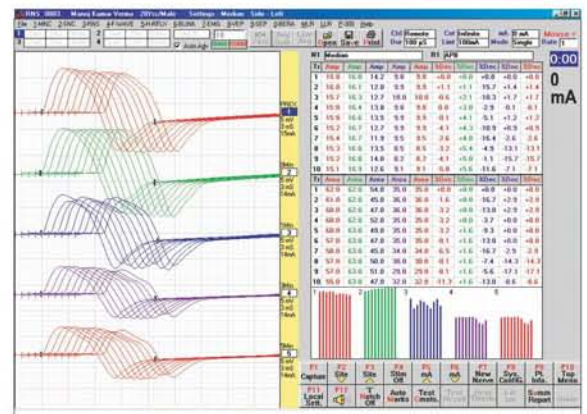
RNS 8803 Menu Name Version Settings Median Side Left

File 1 MNC 2 SNC 3 RNS 4 F-WAVE 5 H-REFLX 6 BLINK 7 SNC 8 EMG 9 SEP 0 BERA MLR LLR P300 Help

Ctrl Remote Dur 100 µS

Ctrl Infinite Limit 100mA

mA 0 mA Mode Single

Measure Rate 1

0:00

0 mA

R1 Median R1 APB

| Tr | Amp | Amp | Amp | Amp | Amp | %Dec | %Dec | %Dec | %Dec | %Dec |
|---|---|---|---|---|---|---|---|---|---|---|
| 1 | 15.9 | 16.0 | 14.2 | 9.8 | 9.8 | +0.0 | +0.0 | +0.0 | +0.0 | +0.0 |
| 2 | 16.0 | 16.1 | 12.0 | 9.9 | 9.8 | +1.1 | +1.1 | 15.7 | +1.4 | +1.4 |
| 3 | 15.9 | 16.3 | 12.7 | 10.0 | 10.0 | -0.6 | +2.1 | -10.3 | +1.7 | +1.7 |
| 4 | 15.9 | 16.4 | 13.8 | 9.6 | 9.8 | 0.0 | +3.0 | -2.9 | 0.1 | 0.1 |
| 5 | 15.8 | 16.6 | 13.5 | 9.9 | 9.9 | -0.1 | +4.1 | -5.1 | +1.2 | +1.2 |
| 6 | 15.2 | 16.7 | 12.7 | 9.9 | 9.9 | -4.1 | +4.3 | -10.9 | +0.9 | +0.9 |
| 7 | 15.4 | 16.7 | 11.9 | 9.5 | 9.5 | -2.6 | +4.8 | -16.4 | -2.6 | -2.6 |
| 8 | 15.3 | 16.6 | 13.5 | 8.5 | 8.5 | -3.2 | +5.4 | -4.9 | -13.1 | -13.1 |
| 9 | 15.2 | 16.8 | 14.0 | 8.7 | 8.7 | -4.1 | +5.6 | -1.1 | -15.7 | -15.7 |
| 10 | 15.1 | 16.9 | 12.6 | 9.1 | 9.1 | -5.0 | +5.6 | -11.6 | -7.1 | -7.1 |

| Tr | Area | Area | Area | Area | Area | %Dec | %Dec | %Dec | %Dec | %Dec |
|---|---|---|---|---|---|---|---|---|---|---|
| 1 | 62.0 | 62.0 | 54.0 | 35.0 | 35.0 | +0.0 | +0.0 | +0.0 | +0.0 | +0.0 |
| 2 | 63.0 | 63.0 | 45.0 | 36.0 | 36.0 | 1.6 | +0.0 | -16.7 | +2.9 | +2.9 |
| 3 | 60.0 | 62.0 | 47.0 | 36.0 | 36.0 | -3.2 | +0.0 | -13.0 | +2.9 | +2.9 |
| 4 | 60.0 | 62.0 | 52.0 | 35.0 | 35.0 | -3.2 | +0.0 | -3.7 | +0.0 | +0.0 |
| 5 | 60.0 | 63.0 | 49.0 | 35.0 | 35.0 | -3.2 | +1.6 | -9.3 | +0.0 | +0.0 |
| 6 | 57.0 | 63.0 | 47.0 | 35.0 | 35.0 | -8.1 | +1.6 | -13.0 | +0.0 | +0.0 |
| 7 | 58.0 | 63.0 | 45.0 | 34.0 | 34.0 | -6.5 | +1.6 | -16.7 | -2.9 | -2.9 |
| 8 | 57.0 | 63.0 | 50.0 | 30.0 | 30.0 | -8.1 | +1.6 | -7.4 | -14.3 | -14.3 |
| 9 | 57.0 | 63.0 | 51.0 | 29.0 | 29.0 | -8.1 | +1.6 | -5.6 | -17.1 | -17.1 |
| 10 | 55.0 | 63.0 | 47.0 | 32.0 | 32.0 | -11.3 | +1.6 | -13.0 | -8.6 | -8.6 |

PROX 1 5mV 3mS 15mA
5mV 3mS 14mA 2
5mV 3mS 14mA 3
5mV 3mS 14mA 4
5mV 3mS 14mA 5

F1 Capture F2 Site F3 Site F4 Stim Off F5 mA F6 mA F7 New Nerve F8 Sys. Cal/Rx F9 Pt. Info. F10 Top Menu
F11 Local Sett. F12 T Notch Off Auto Mark Test Cmnts. Sumsh Report